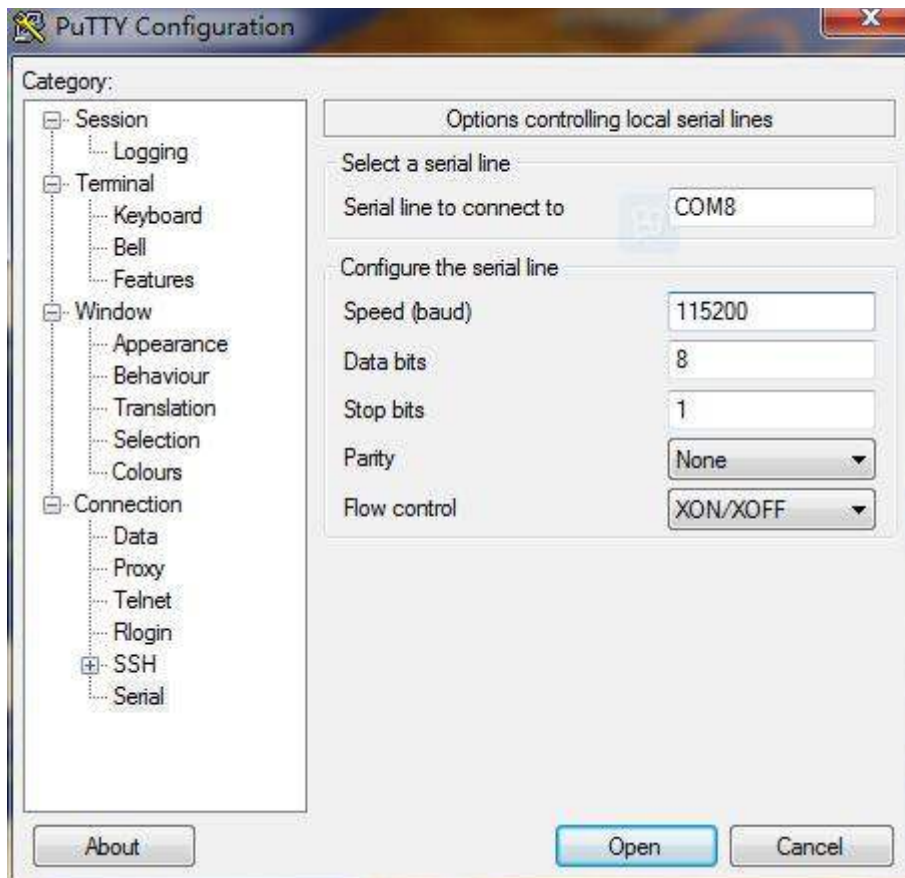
PuTTY Configuration

Category:

Session
Logging
Terminal
Keyboard
Bell
Features
Window
Appearance
Behaviour
Translation
Selection
Colours
Connection
Data
Proxy
Telnet
Rlogin
SSH
Serial

Options controlling local serial lines

Select a serial line

Serial line to connect to COM8

Configure the serial line

Speed (baud) 115200

Data bits 8

Stop bits 1

Parity None

Flow control XON/XOFF

About

Open

Cancel